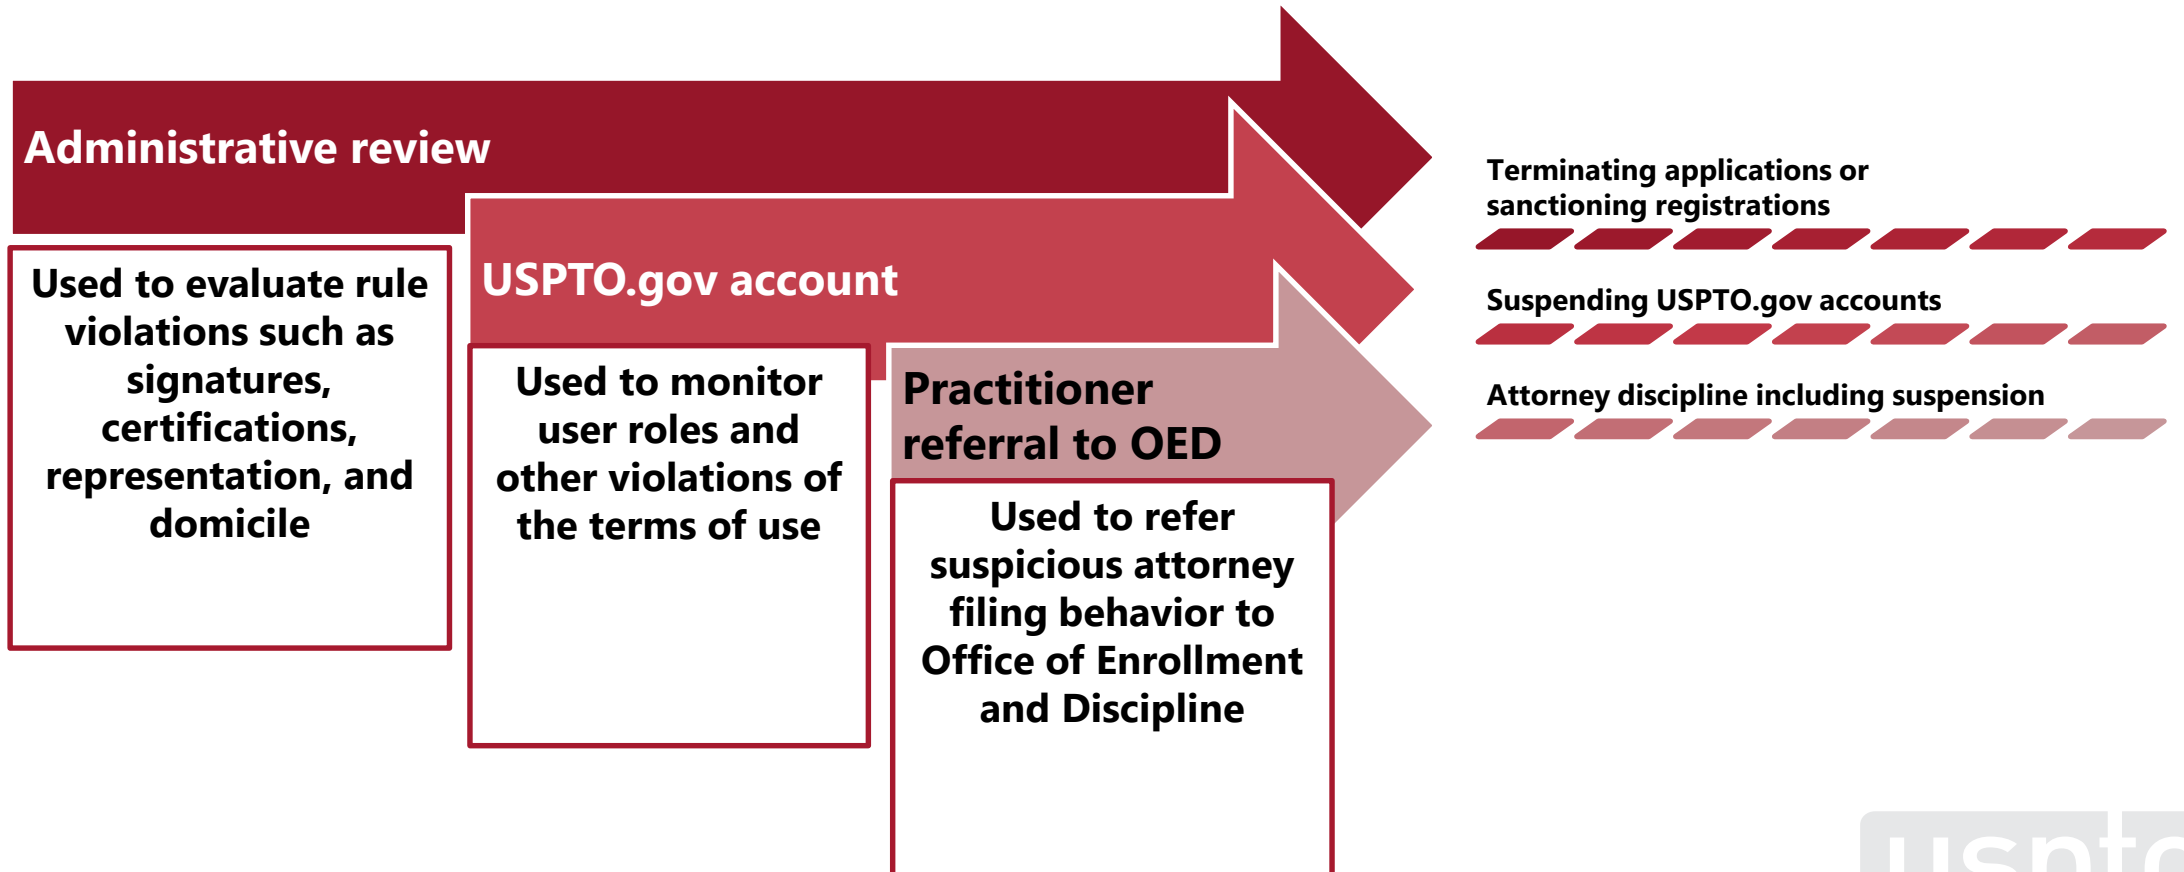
Administrative review

Used to evaluate rule violations such as signatures, certifications, representation, and domicile

USPTO.gov account

Used to monitor user roles and other violations of the terms of use

Practitioner referral to OED

Used to refer suspicious attorney filing behavior to Office of Enrollment and Discipline

Terminating applications or sanctioning registrations

Suspending USPTO.gov accounts

Attorney discipline including suspension

uspto